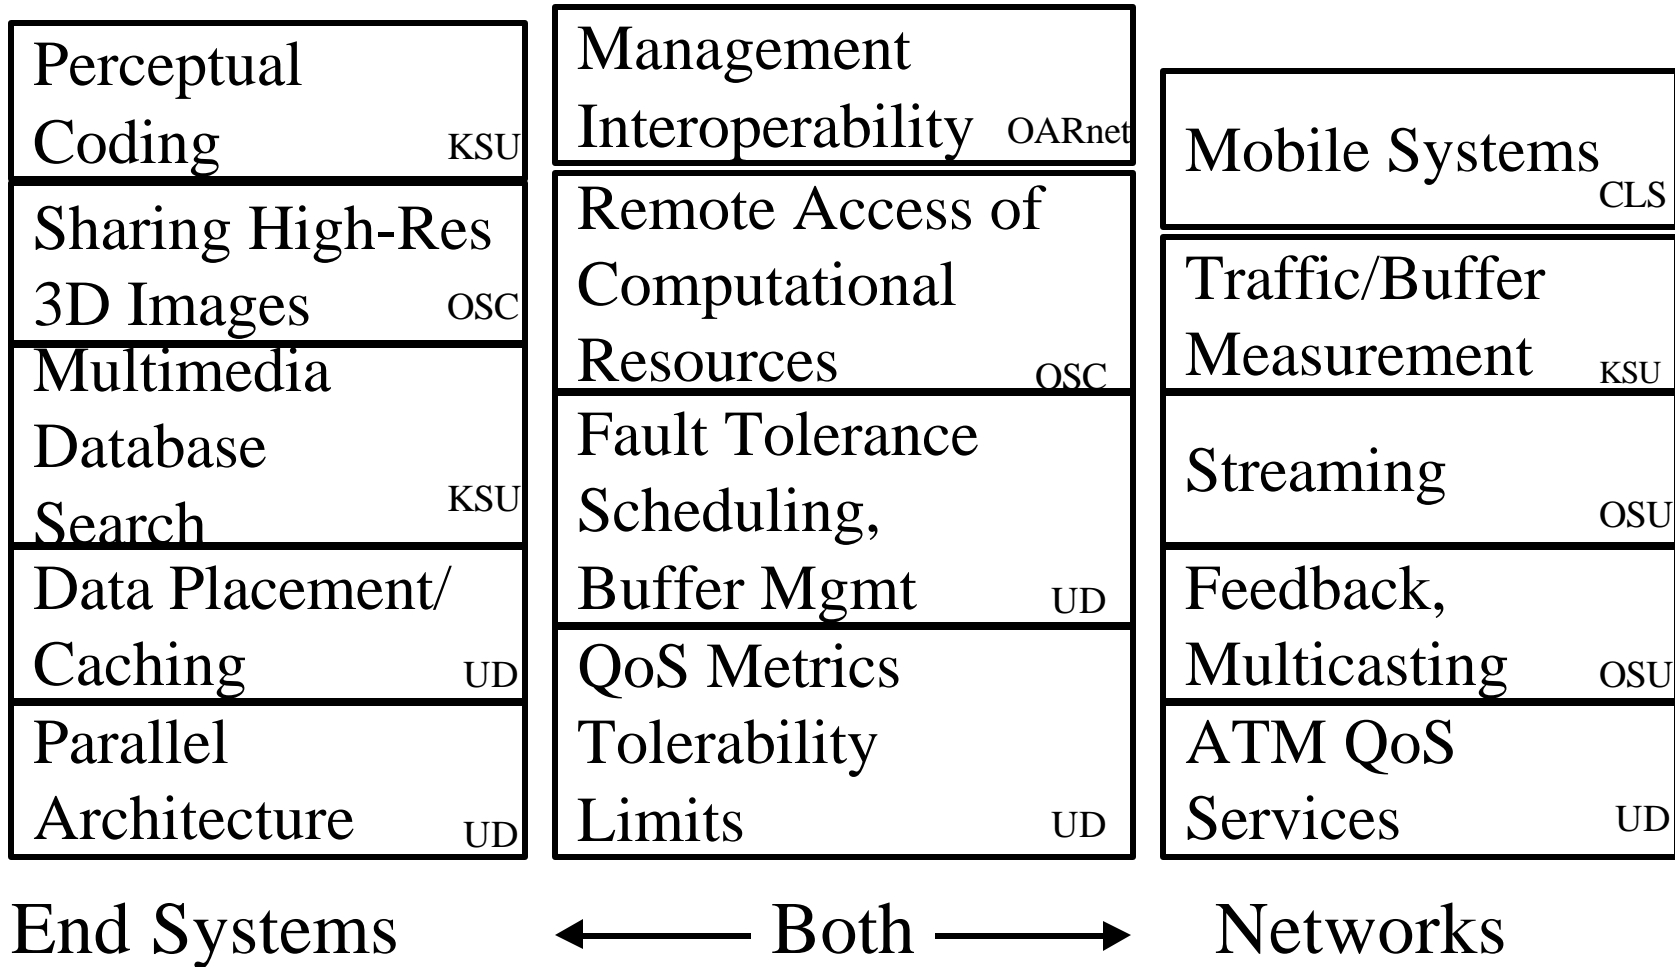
Perceptual Coding KSU

Sharing High-Res 3D Images OSC

Multimedia Database Search KSU

Data Placement/ Caching UD

Parallel Architecture UD

Management Interoperability OARnet

Remote Access of Computational Resources OSC

Fault Tolerance Scheduling, Buffer Mgmt UD

QoS Metrics Tolerability Limits UD

Mobile Systems CLS

Traffic/Buffer Measurement KSU

Streaming OSU

Feedback, Multicasting OSU

ATM QoS Services UD

End Systems

Both

Networks